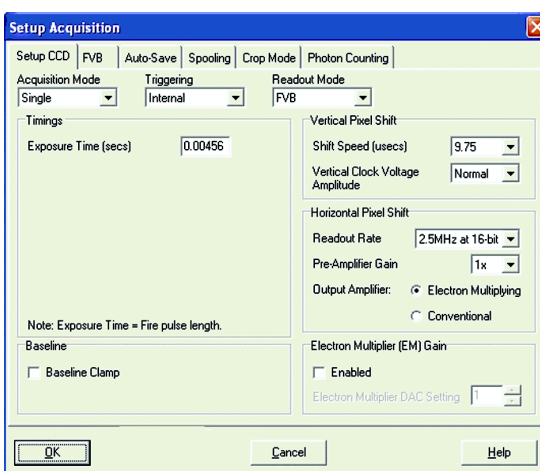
Setup Acquisition

Setup CCD | FVB | Auto-Save | Spooling | Crop Mode | Photon Counting

Acquisition Mode
Single

Triggering
Internal

Readout Mode
FVB

Timings

Exposure Time (secs) 0.00456

Note: Exposure Time = Fire pulse length.

Vertical Pixel Shift

Shift Speed (usecs) 9.75

Vertical Clock Voltage Amplitude Normal

Horizontal Pixel Shift

Readout Rate 2.5MHz at 16-bit

Pre-Amplifier Gain 1x

Output Amplifier: Electron Multiplying

Conventional

Baseline

Baseline Clamp

Electron Multiplier (EM) Gain

Enabled

Electron Multiplier DAC Setting 1

OK

Cancel

Help